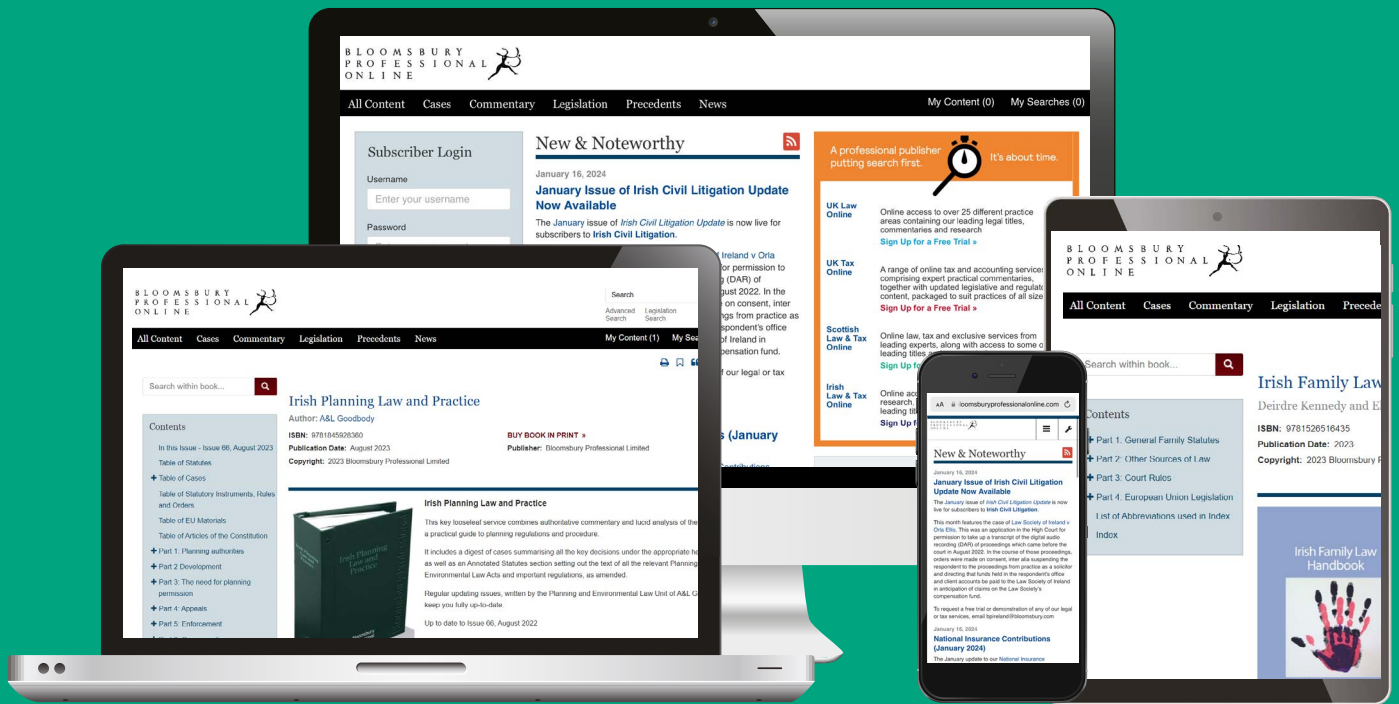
BLOOMSBURY PROFESSIONAL ONLINE

All Content Cases Commentary Legislation Precedents News My Content (0) My Searches (0)

Subscriber Login

Username

Enter your username

Password

New & Noteworthy

January 16, 2024

January Issue of Irish Civil Litigation Update Now Available

The January issue of Irish Civil Litigation Update is now live for subscribers to Irish Civil Litigation.

Ireland v Oria

for permission to

g (DAR) of

ugust 2022. In the

on consent, inter

ngs from practice as

spondent's office

l of Ireland in

mpensation fund.

of our legal or tax

s (January

A professional publisher putting search first. It's about time.

UK Law Online

Online access to over 25 different practice areas containing our leading legal titles, commentaries and research

Sign Up for a Free Trial »

UK Tax Online

A range of online tax and accounting services comprising expert practical commentaries, together with updated legislative and regulat content, packaged to suit practices of all size

Sign Up for a Free Trial »

Scottish Law & Tax Online

Online law, tax and exclusive services from leading experts, along with access to some o leading titles

Sign Up

Irish Law & Tax Online

Online acc research, leading tit

Sign Up

BLOOMSBURY PROFESSIONAL ONLINE

Search

Advanced Search Legislation Search

All Content Cases Commentary Legislation Precedents News My Content (1) My Sea

Search within book...

Contents

In this Issue - Issue 66, August 2023

Table of Statutes

Table of Cases

Table of Statutory Instruments, Rules and Orders

Table of EU Materials

Table of Articles of the Constitution

Part 1: Planning authorities

Part 2 Development

Part 3: The need for planning permission

Part 4: Appeals

Part 5: Enforcement

Irish Planning Law and Practice

Author: A&L Goodbody

ISBN: 9781845926360

Publication Date: August 2023

Copyright: 2023 Bloomsbury Professional Limited

BUY BOOK IN PRINT »

Publisher: Bloomsbury Professional Limited

Irish Planning Law and Practice

This key looseleaf service combines authoritative commentary and lucid analysis of the a practical guide to planning regulations and procedure.

It includes a digest of cases summarising all the key decisions under the appropriate he as well as an Annotated Statutes section setting out the text of all the relevant Planning Environmental Law Acts and important regulations, as amended.

Regular updating issues, written by the Planning and Environmental Law Unit of A&L G keep you fully up-to-date.

Up to date to Issue 66, August 2022

Irish Planning Law and Practice

AA bloomsburyprofessionalonline.com

New & Noteworthy

January 16, 2024

January Issue of Irish Civil Litigation Update Now Available

The January issue of Irish Civil Litigation Update is now live for subscribers to Irish Civil Litigation.

This month features the case of Law Society of Ireland v Orla Ellis. This was an application in the High Court for permission to take up a transcript of the digital audio recording (DAR) of proceedings which came before the court in August 2022. In the course of those proceedings, orders were made on consent, inter alia suspending the respondent to the proceedings from practice as a solicitor and directing that funds held in the respondent's office and client accounts be paid to the Law Society of Ireland in anticipation of claims on the Law Society's compensation fund.

To request a free trial or demonstration of any of our legal or tax services, email bpireland@bloomsbury.com

January 16, 2024

National Insurance Contributions (January 2024)

The January update to our National Insurance

BLOOMSBURY PROFESSIONAL ONLINE

All Content Cases Commentary Legislation Precede

Search within book...

Contents

Part 1. General Family Statutes

Part 2: Other Sources of Law

Part 3: Court Rules

Part 4. European Union Legislation

List of Abbreviations used in Index

Index

Irish Family Law

Deirdre Kennedy and E

ISBN: 9781526516435

Publication Date: 2023

Copyright: 2023 Bloomsbury

Irish Family Law Handbook